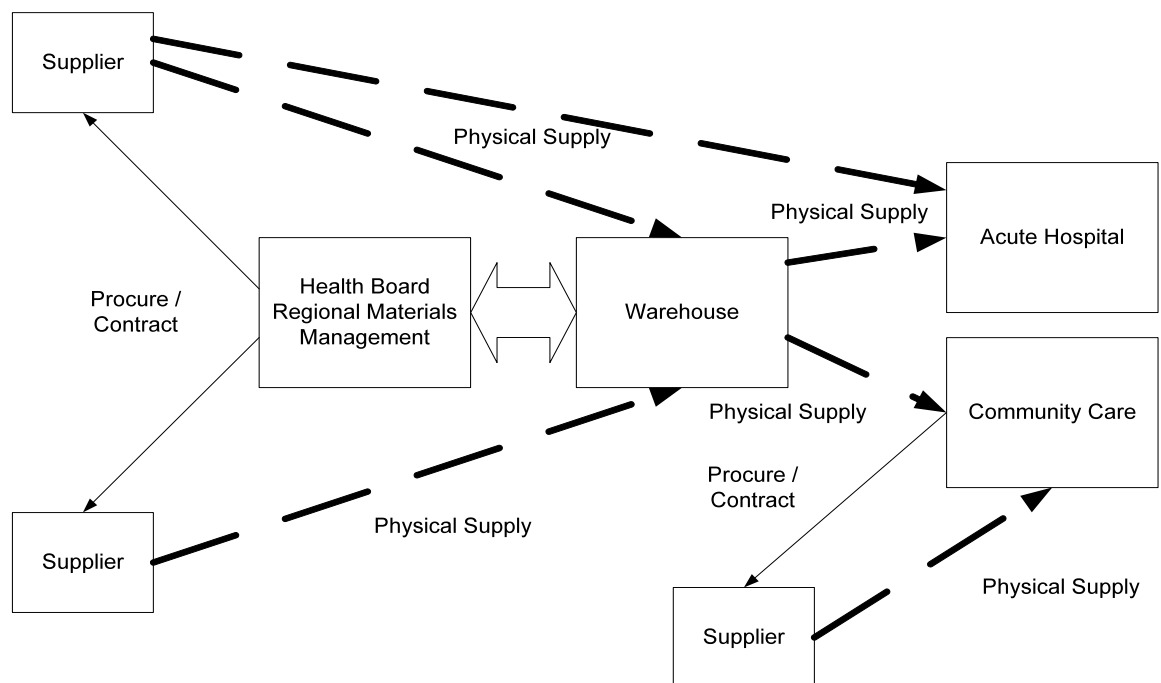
Supplier

Physical Supply

Physical Supply

Acute Hospital

Procure / Contract

Health Board Regional Materials Management

Warehouse

Community Care

Physical Supply

Procure / Contract

Supplier

Physical Supply

Physical Supply

Supplier